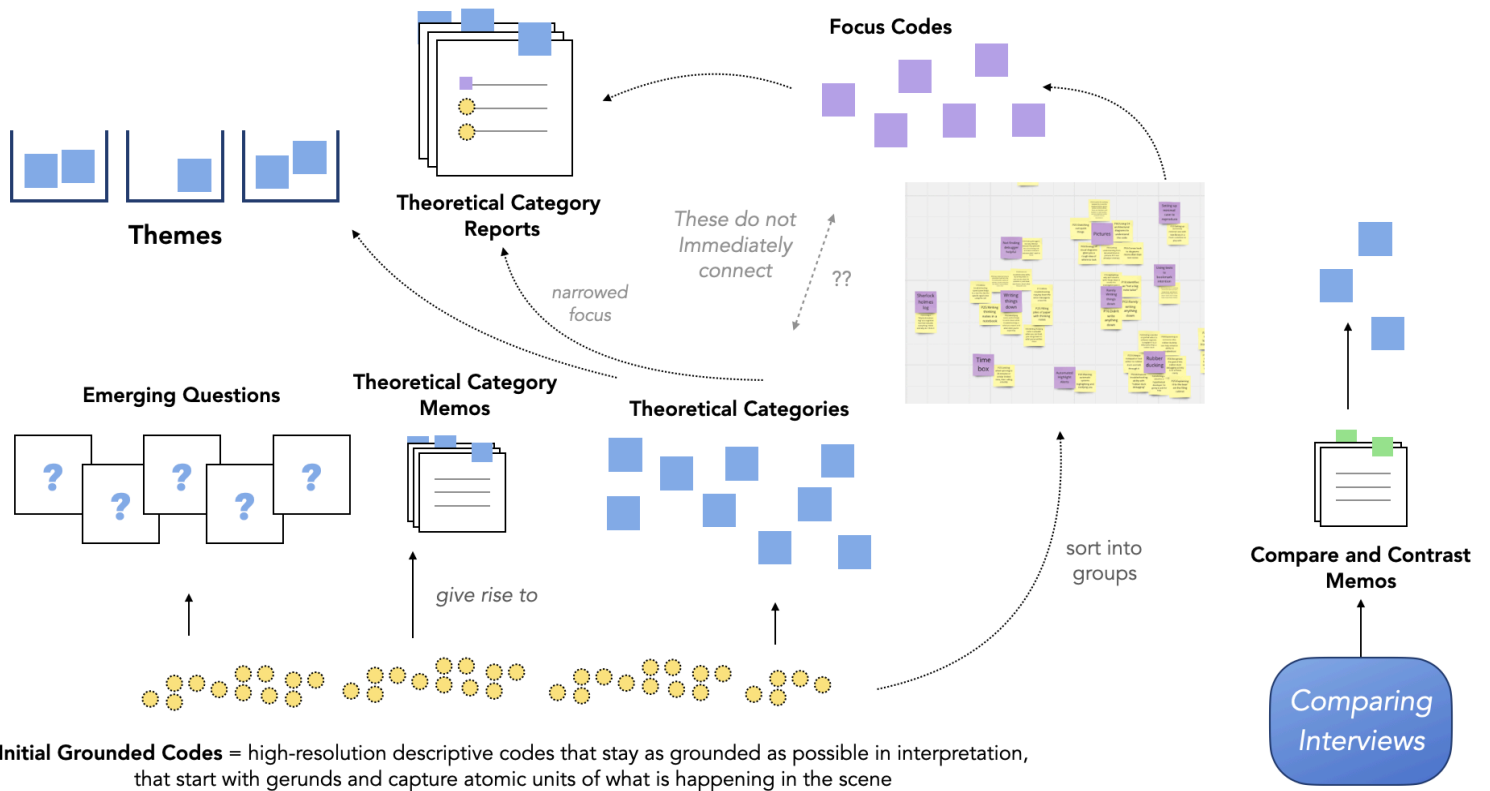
Focus Codes

Themes

Theoretical Category Reports

These do not Immediately connect

??

narrowed focus

Pictures

Writing things down

Time box

Rubber ducking

Emerging Questions

?

?

?

?

?

Theoretical Category Memos

Theoretical Categories

give rise to

sort into groups

Compare and Contrast Memos

Comparing Interviews

Initial Grounded Codes = high-resolution descriptive codes that stay as grounded as possible in interpretation, that start with gerunds and capture atomic units of what is happening in the scene